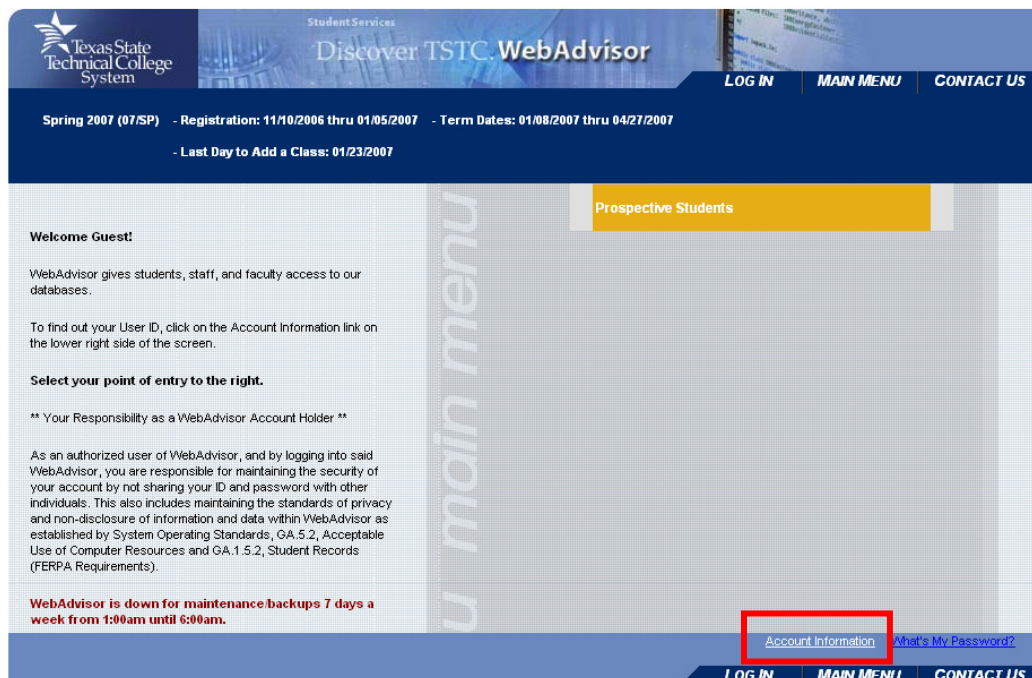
Texas State Technical College System

Student Services

Discover TSTC. WebAdvisor

LOG IN | MAIN MENU | CONTACT US

Spring 2007 (07/SP) - Registration: 11/10/2006 thru 01/05/2007 - Term Dates: 01/08/2007 thru 04/27/2007

- Last Day to Add a Class: 01/23/2007

Prospective Students

main menu

Welcome Guest!

WebAdvisor gives students, staff, and faculty access to our databases.

To find out your User ID, click on the Account Information link on the lower right side of the screen.

Select your point of entry to the right.

** Your Responsibility as a WebAdvisor Account Holder **

As an authorized user of WebAdvisor, and by logging into said WebAdvisor, you are responsible for maintaining the security of your account by not sharing your ID and password with other individuals. This also includes maintaining the standards of privacy and non-disclosure of information and data within WebAdvisor as established by System Operating Standards, GA.5.2, Acceptable Use of Computer Resources and GA.1.5.2, Student Records (FERPA Requirements).

WebAdvisor is down for maintenance/backups 7 days a week from 1:00am until 6:00am.

Account Information What's My Password?

LOG IN | MAIN MENU | CONTACT US